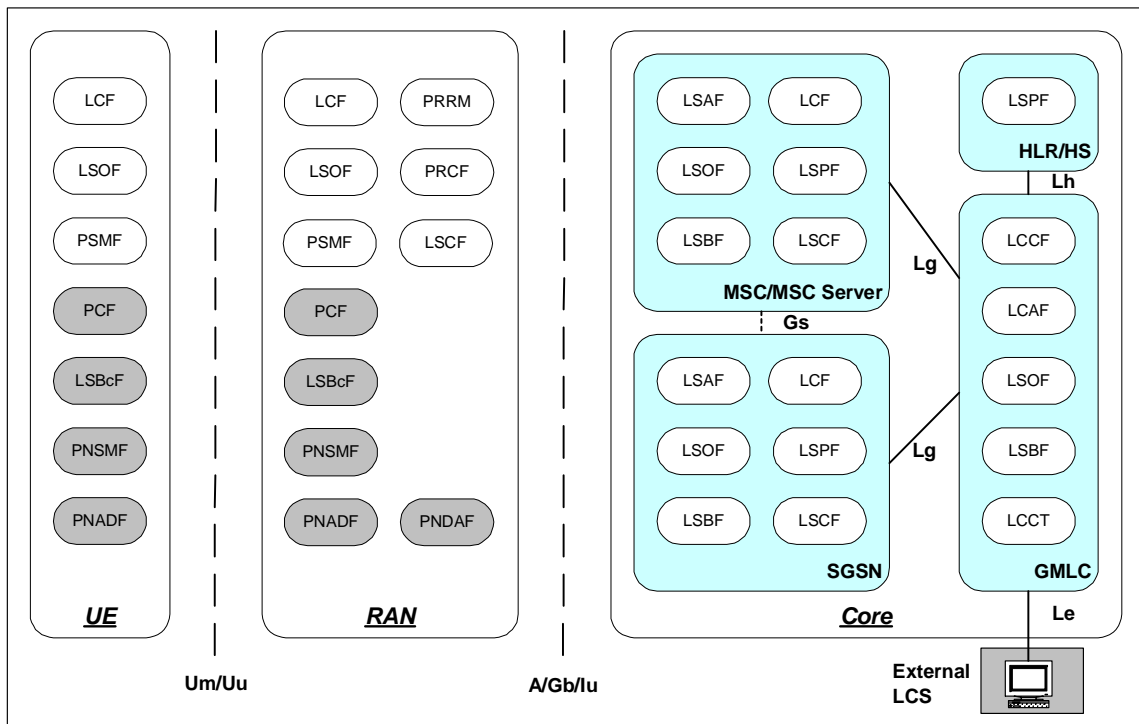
LCF
LSOF
PSMF
PCF
LSBcF
PNSMF
PNADF
UE

Um/Uu

LCF
PRRM
LSOF
PRCF
PSMF
LSCF
PCF
LSBcF
PNSMF
PNADF
PNDAF
RAN

A/Gb/Iu

LSAF
LCF
LSOF
LSPF
LSBF
LSCF
MSC/MSC Server

Gs

LSAF
LCF
LSOF
LSPF
LSBF
LSCF
SGSN

LSPF
HLR/HS

Lh

Lg

Lg

LCCF
LCAF
LSOF
LSBF
LCCT
GMLC

Core

Le

External LCS